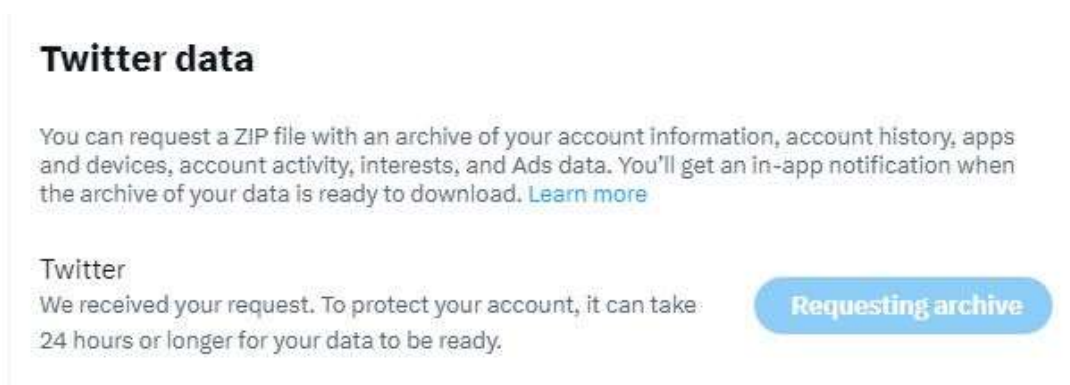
Twitter data

You can request a ZIP file with an archive of your account information, account history, apps and devices, account activity, interests, and Ads data. You'll get an in-app notification when the archive of your data is ready to download. Learn more

Twitter
We received your request. To protect your account, it can take 24 hours or longer for your data to be ready.

Requesting archive